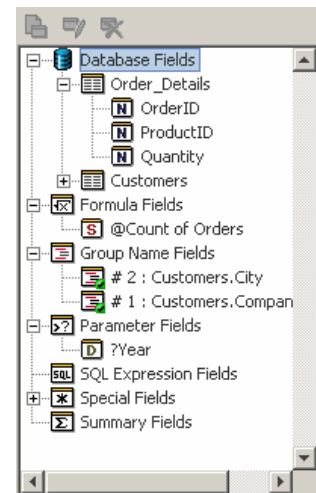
Database Fields
Order_Details
N OrderID
N ProductID
N Quantity
Customers
Formula Fields
S @Count of Orders
Group Name Fields
# 2 : Customers.City
# 1 : Customers.Compan
Parameter Fields
D ?Year
SQL SQL Expression Fields
Special Fields
Summary Fields